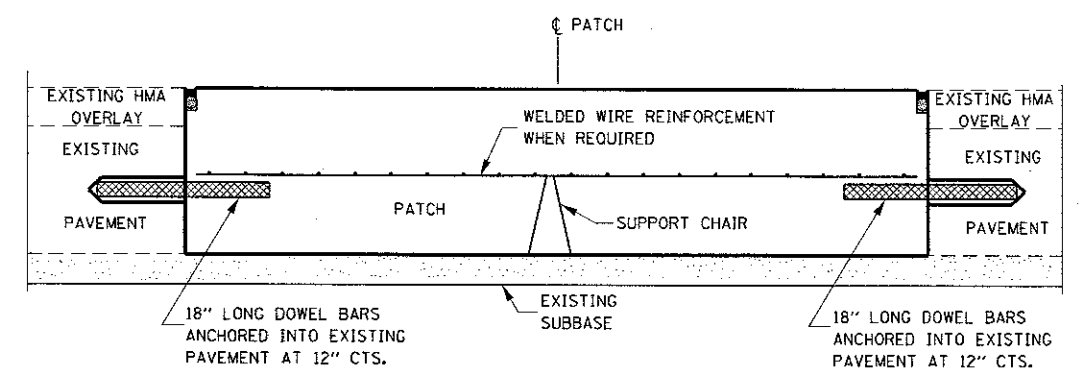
℄ PATCH

EXISTING HMA OVERLAY

EXISTING

PAVEMENT

WELDED WIRE REINFORCEMENT WHEN REQUIRED

PATCH

SUPPORT CHAIR

EXISTING HMA OVERLAY

EXISTING

PAVEMENT

18" LONG DOWEL BARS ANCHORED INTO EXISTING PAVEMENT AT 12" CTS.

EXISTING SUBBASE

18" LONG DOWEL BARS ANCHORED INTO EXISTING PAVEMENT AT 12" CTS.